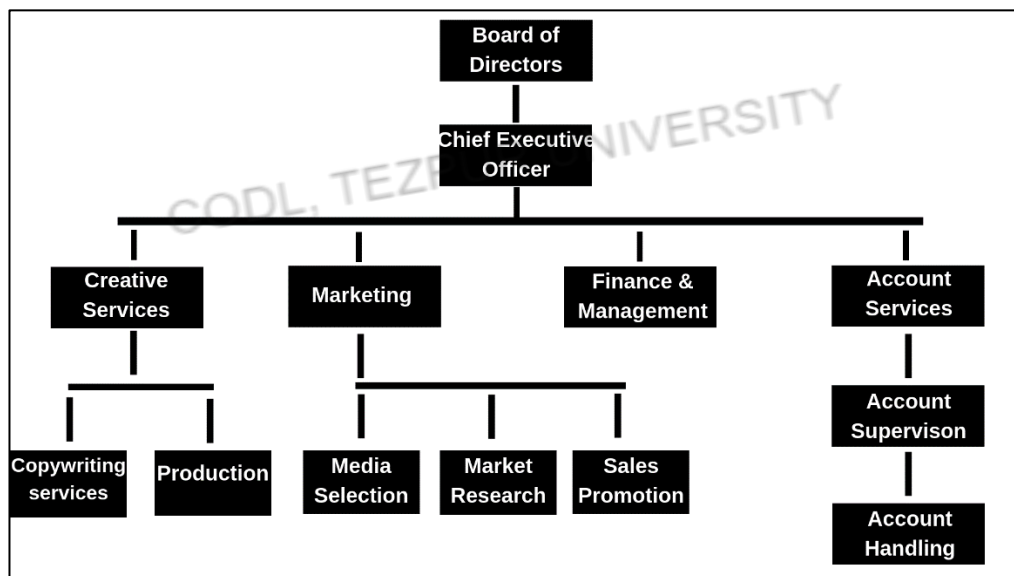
Board of Directors

Chief Executive Officer

CODL, TEZPUR UNIVERSITY

Creative Services

Marketing

Finance & Management

Account Services

Copywriting services

Production

Media Selection

Market Research

Sales Promotion

Account Supervison

Account Handling